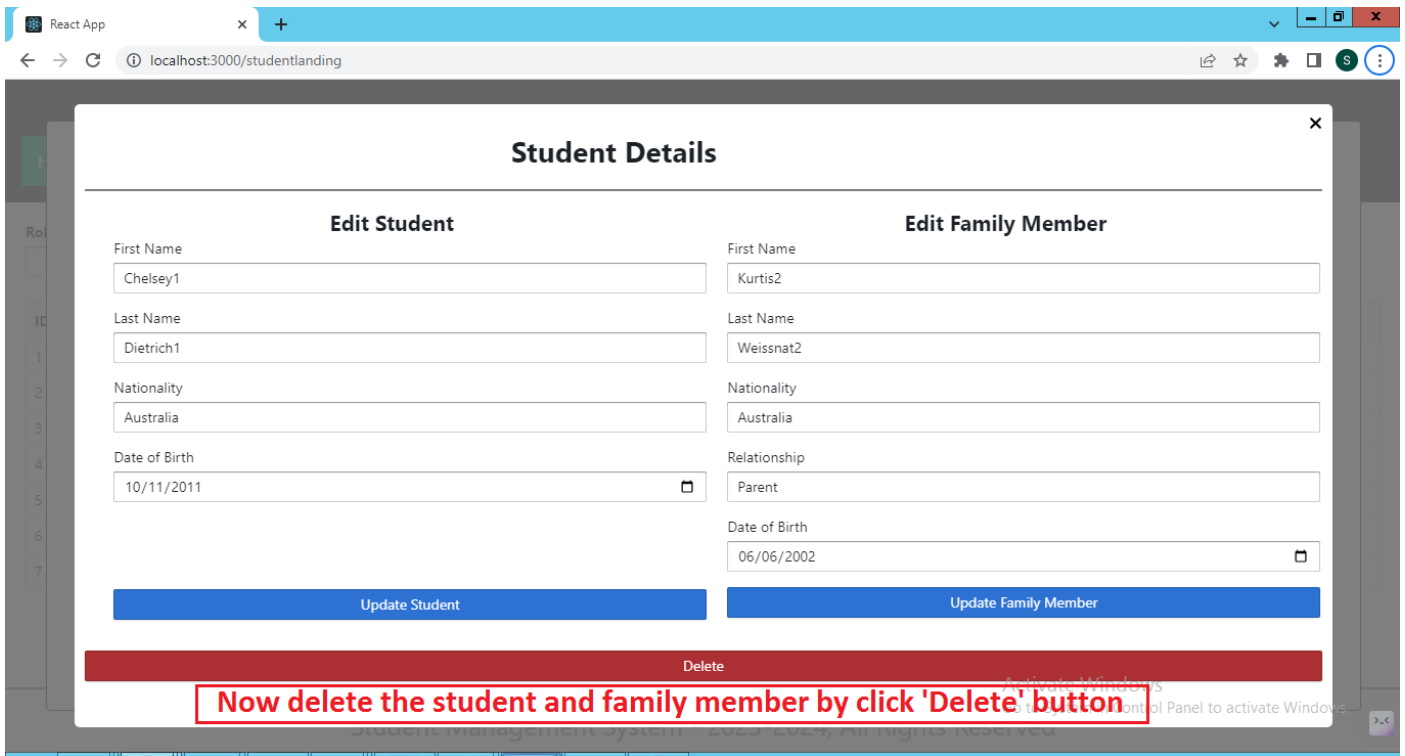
React App

localhost:3000/studentlanding

Student Details

Edit Student

First Name
Chelsey1

Last Name
Dietrich1

Nationality
Australia

Date of Birth
10/11/2011

Update Student

Edit Family Member

First Name
Kurtis2

Last Name
Weissnat2

Nationality
Australia

Relationship
Parent

Date of Birth
06/06/2002

Update Family Member

Delete

Now delete the student and family member by click 'Delete' button

Activate Windows
Go to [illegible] Control Panel to activate Windows.

Student Management System - 2023-2024, All Rights Reserved